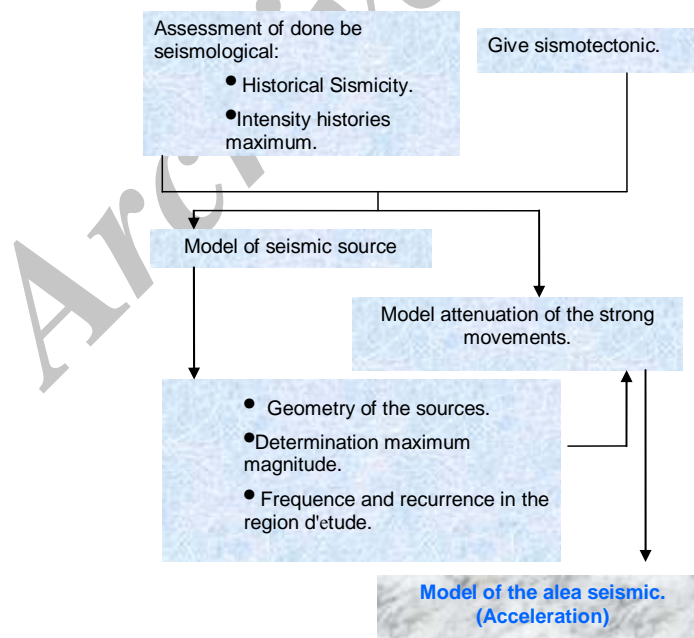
Assessment of done be seismological:

• Historical Sismicity.

• Intensity histories maximum.

Give sismotectonic.

Model of seismic source

Model attenuation of the strong movements.

• Geometry of the sources.

• Determination maximum magnitude.

• Frequence and recurrence in the region d'etude.

Model of the alea seismic. (Acceleration)

Arc